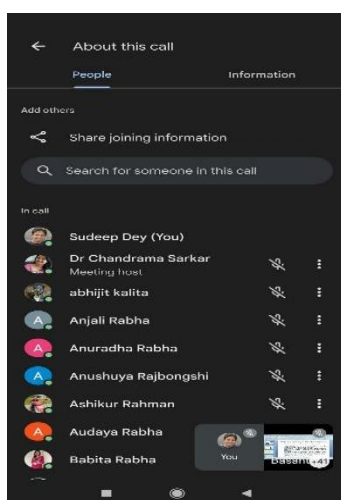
About this call

People

Information

Add others

Share joining information

Search for someone in this call

In call

Sudeep Dey (You)

Dr Chandrama Sarkar
Meeting host

abhijit kalita

A
Anjali Rabha

A
Anuradha Rabha

A
Anushuya Rajbongshi

Ashikur Rahman

A
Audaya Rabha

Babita Rabha

You

Basanta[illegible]